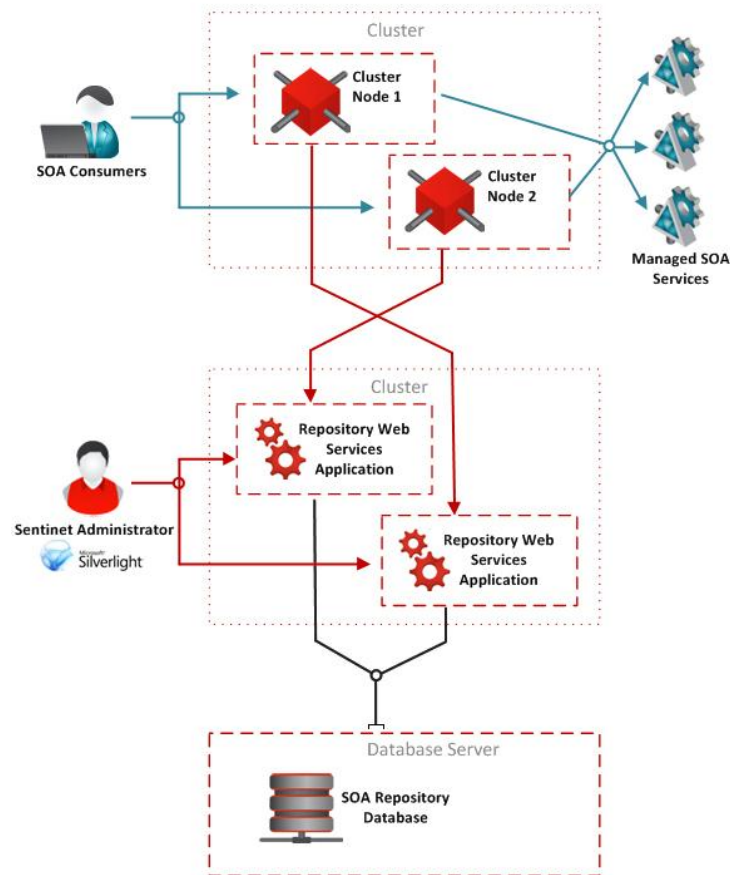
Cluster

Cluster Node 1

SOA Consumers

Cluster Node 2

Managed SOA Services

Cluster

Repository Web Services Application

Sentinet Administrator

Microsoft Silverlight

Repository Web Services Application

Database Server

SOA Repository Database